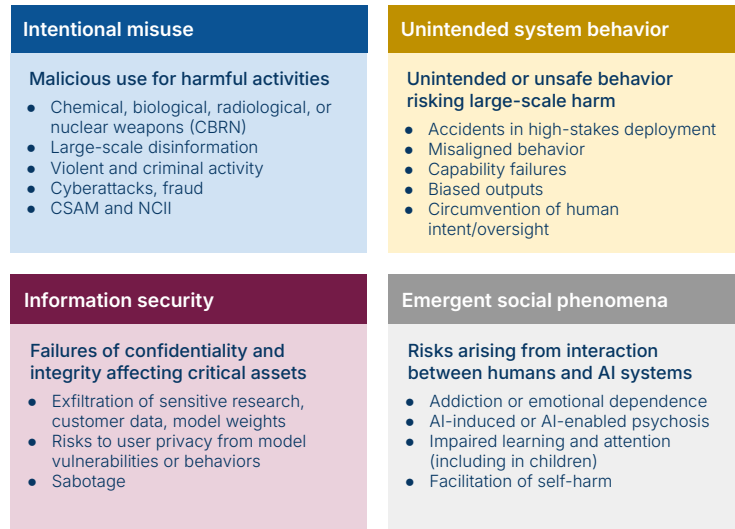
Intentional misuse

Malicious use for harmful activities

- Chemical, biological, radiological, or nuclear weapons (CBRN)
- Large-scale disinformation
- Violent and criminal activity
- Cyberattacks, fraud
- CSAM and NCII

Unintended system behavior

Unintended or unsafe behavior risking large-scale harm

- Accidents in high-stakes deployment
- Misaligned behavior
- Capability failures
- Biased outputs
- Circumvention of human intent/oversight

Information security

Failures of confidentiality and integrity affecting critical assets

- Exfiltration of sensitive research, customer data, model weights
- Risks to user privacy from model vulnerabilities or behaviors
- Sabotage

Emergent social phenomena

Risks arising from interaction between humans and AI systems

- Addiction or emotional dependence
- AI-induced or AI-enabled psychosis
- Impaired learning and attention (including in children)
- Facilitation of self-harm